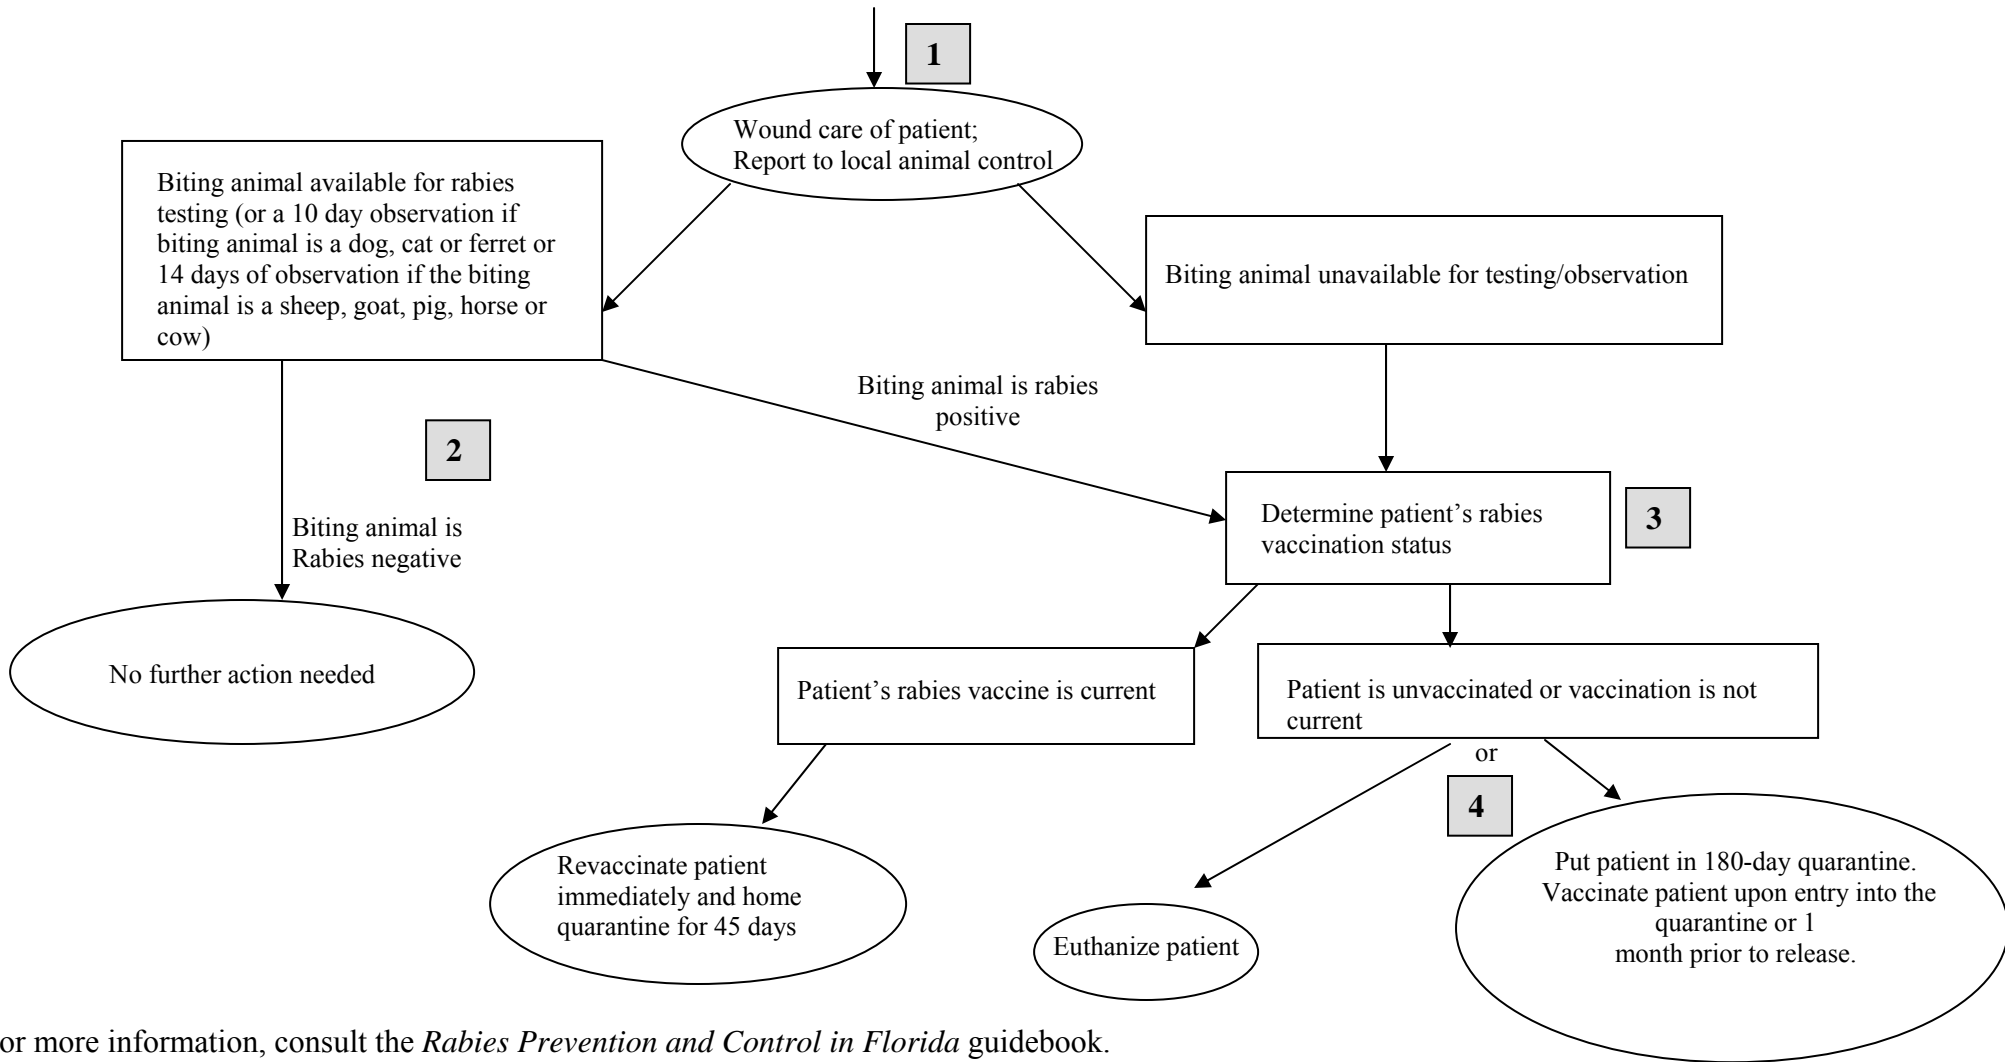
1

Wound care of patient; Report to local animal control

Biting animal available for rabies testing (or a 10 day observation if biting animal is a dog, cat or ferret or 14 days of observation if the biting animal is a sheep, goat, pig, horse or cow)

Biting animal unavailable for testing/observation

Biting animal is rabies positive

2

Biting animal is Rabies negative

Determine patient's rabies vaccination status

3

No further action needed

Patient's rabies vaccine is current

Patient is unvaccinated or vaccination is not current

or

4

Revaccinate patient immediately and home quarantine for 45 days

Euthanize patient

Put patient in 180-day quarantine. Vaccinate patient upon entry into the quarantine or 1 month prior to release.

or more information, consult the *Rabies Prevention and Control in Florida* guidebook.